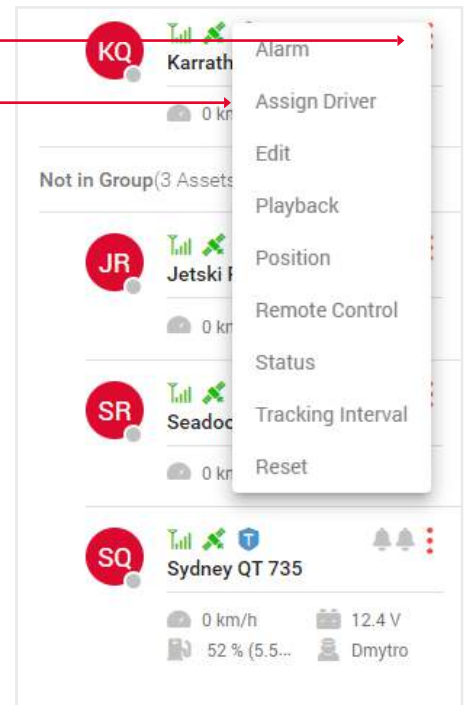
KQ
Karrath
0 km

Alarm
Assign Driver
Edit
Playback
Position
Remote Control
Status
Tracking Interval
Reset

Not in Group(3 Assets

JR
Jetski
0 km

SR
Seadoo
0 km

SQ
Sydney QT 735
0 km/h
12.4 V
52 % (5.5...
Dmytro